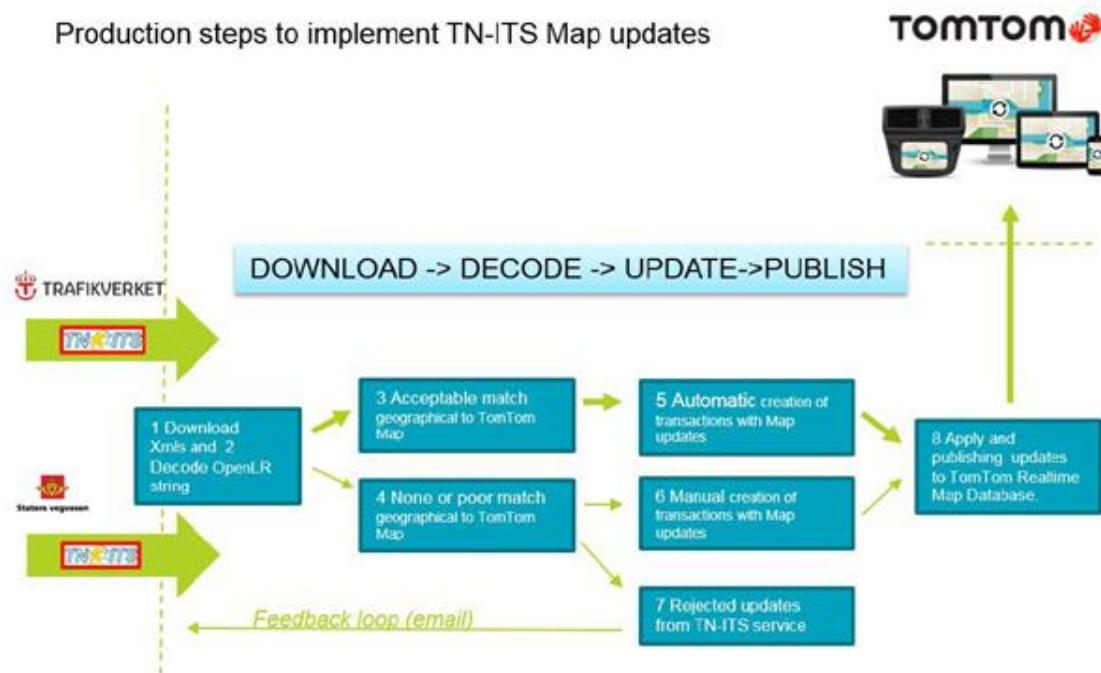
Production steps to implement TN-ITS Map updates

TOMTOM

DOWNLOAD -> DECODE -> UPDATE->PUBLISH

TRAFIKVERKET

TN-ITS

Statens vegvesen

TN-ITS

1 Download Xmls and 2 Decode OpenLR string

3 Acceptable match geographical to TomTom Map

4 None or poor match geographical to TomTom Map

5 Automatic creation of transactions with Map updates

6 Manual creation of transactions with Map updates

7 Rejected updates from TN-ITS service

8 Apply and publishing updates to TomTom Realtime Map Database.

Feedback loop (email)